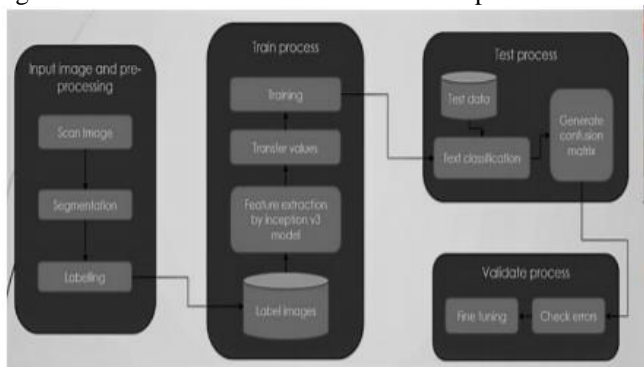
Input image and pre-processing

Scan image

Segmentation

Labelling

Train process

Training

Transfer values

Feature extraction by inception v3 model

Label images

Test process

Test data

Text classification

Generate confusion matrix

Validate process

Fine tuning

Check errors